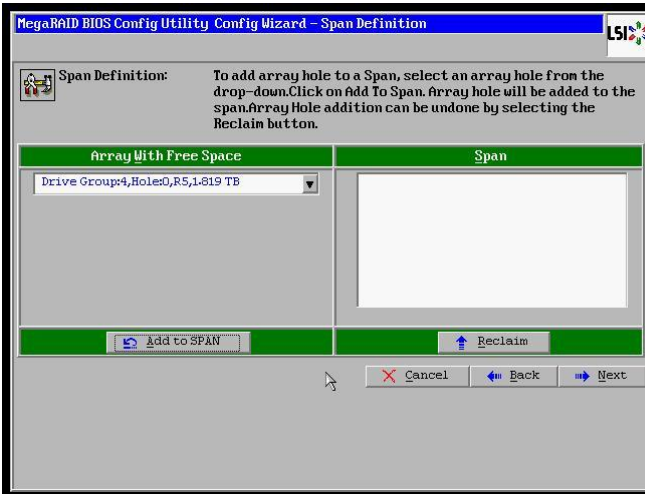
MegaRAID BIOS Config Utility Config Wizard – Span Definition

LSI

Span Definition:

To add array hole to a Span, select an array hole from the drop-down.Click on Add To Span. Array hole will be added to the span.Array Hole addition can be undone by selecting the Reclaim button.

Array With Free Space

Span

Drive Group:4,Hole:0,R5,1.819 TB

Add to SPAN

Reclaim

Cancel

Back

Next